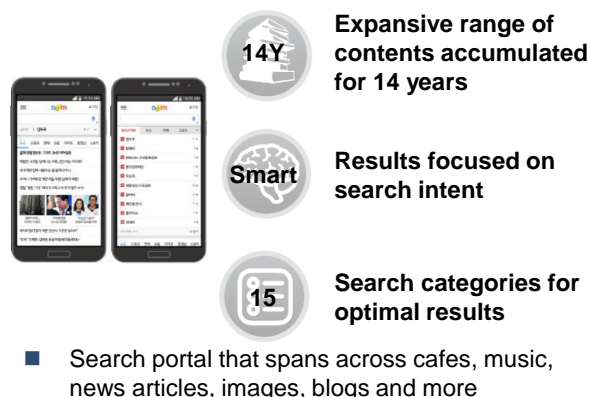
14Y

Expansive range of contents accumulated for 14 years

Smart

Results focused on search intent

15

Search categories for optimal results

Search portal that spans across cafes, music, news articles, images, blogs and more